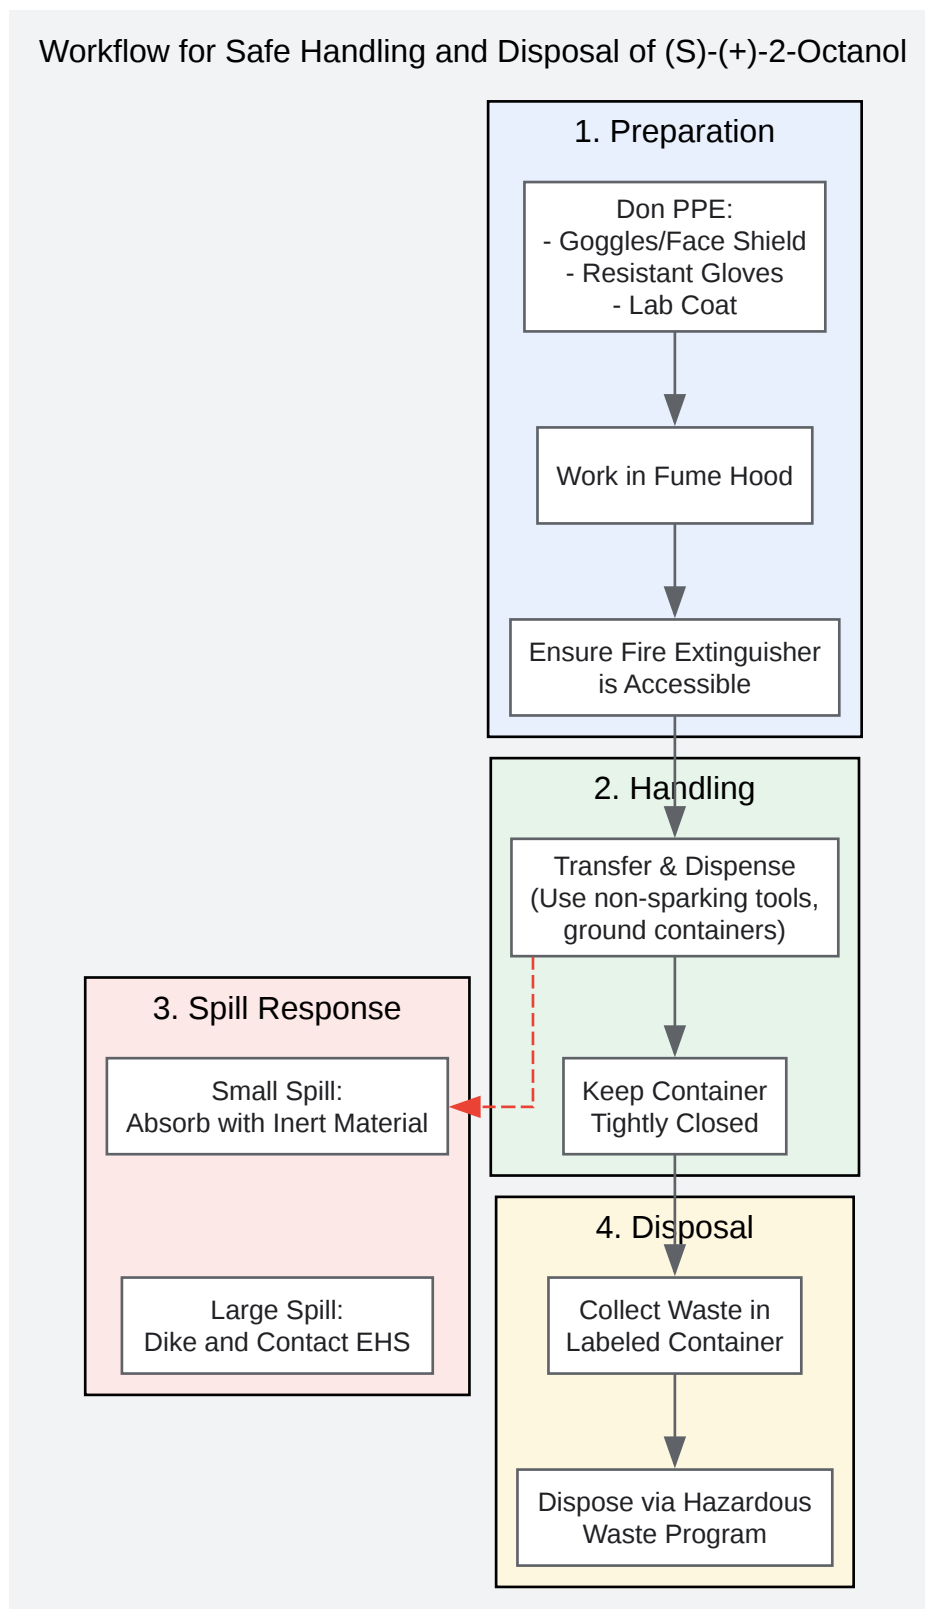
Workflow for Safe Handling and Disposal of (S)-(+)-2-Octanol

1. Preparation

Don PPE:
- Goggles/Face Shield
- Resistant Gloves
- Lab Coat

Work in Fume Hood

Ensure Fire Extinguisher is Accessible

2. Handling

Transfer & Dispense (Use non-sparking tools, ground containers)

Keep Container Tightly Closed

3. Spill Response

Small Spill: Absorb with Inert Material

Large Spill: Dike and Contact EHS

4. Disposal

Collect Waste in Labeled Container

Dispose via Hazardous Waste Program